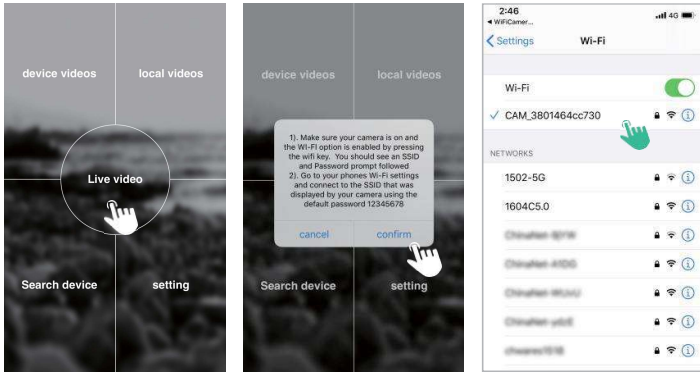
device videos

local videos

Live video

Search device

setting

device videos

local videos

1). Make sure your camera is on and the WI-FI option is enabled by pressing the wifi key. You should see an SSID and Password prompt followed
2). Go to your phones Wi-Fi settings and connect to the SSID that was displayed by your camera using the default password 12345678

cancel

confirm

Search device

setting

2:46
◂ WiFiCamer...
4G

< Settings

Wi-Fi

Wi-Fi

✓ CAM_3801464cc730

NETWORKS

1502-5G

1604C5.0

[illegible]

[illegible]

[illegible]

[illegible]

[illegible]